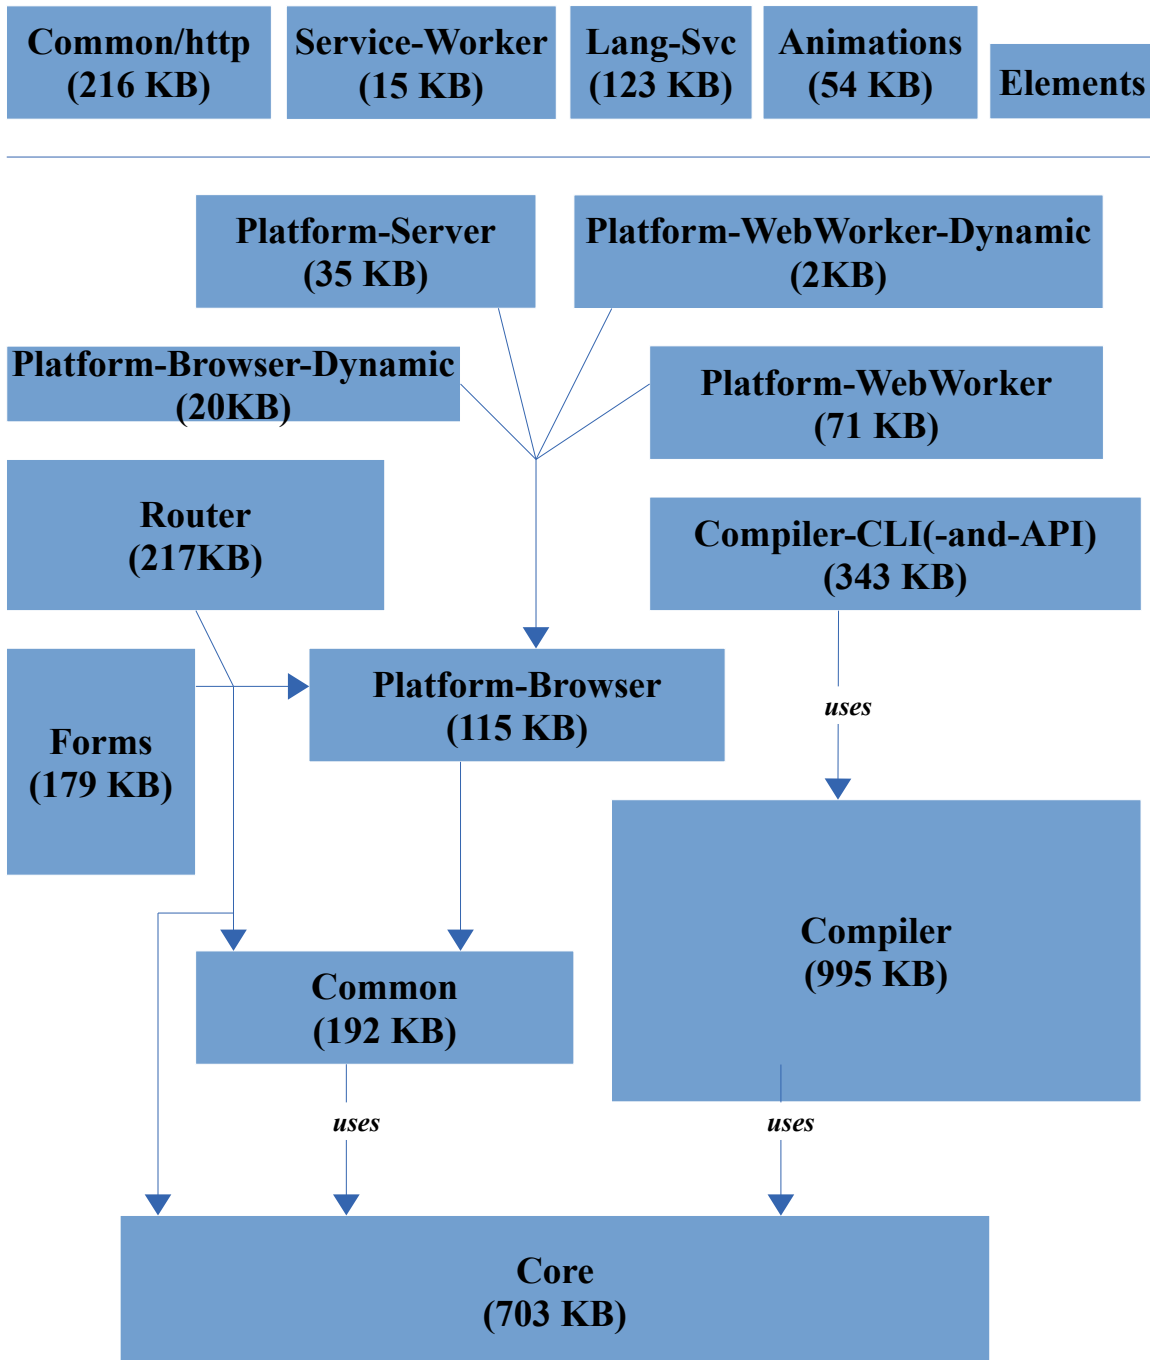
Common/http
(216 KB)

Service-Worker
(15 KB)

Lang-Svc
(123 KB)

Animations
(54 KB)

Elements

Platform-Server
(35 KB)

Platform-WebWorker-Dynamic
(2KB)

Platform-Browser-Dynamic
(20KB)

Platform-WebWorker
(71 KB)

Router
(217KB)

Compiler-CLI(-and-API)
(343 KB)

Forms
(179 KB)

Platform-Browser
(115 KB)

uses

Compiler
(995 KB)

Common
(192 KB)

uses

uses

Core
(703 KB)